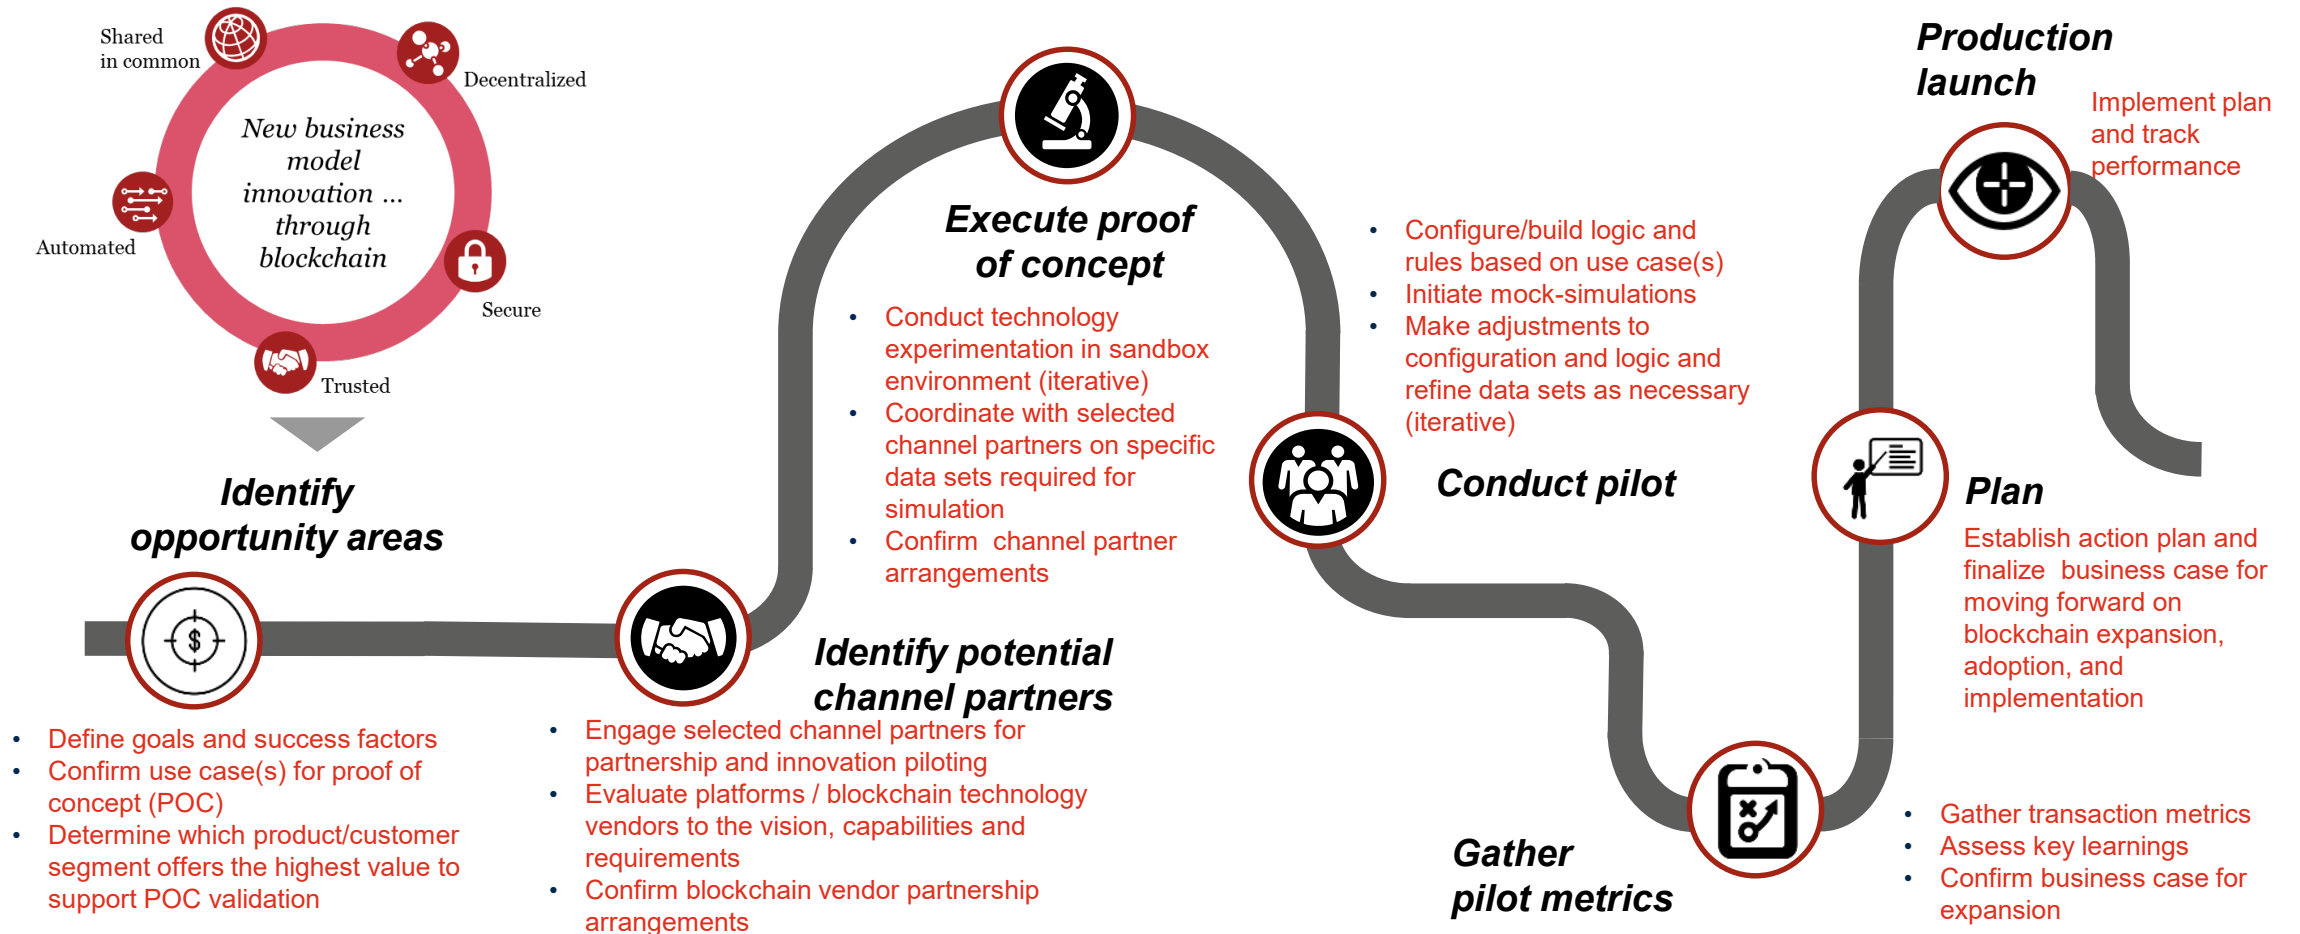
Shared in common

Decentralized

New business model innovation ... through blockchain

Automated

Secure

Trusted

Identify opportunity areas

- Define goals and success factors
- Confirm use case(s) for proof of concept (POC)
- Determine which product/customer segment offers the highest value to support POC validation

Identify potential channel partners

- Engage selected channel partners for partnership and innovation piloting
- Evaluate platforms / blockchain technology vendors to the vision, capabilities and requirements
- Confirm blockchain vendor partnership arrangements

Execute proof of concept

- Conduct technology experimentation in sandbox environment (iterative)
- Coordinate with selected channel partners on specific data sets required for simulation
- Confirm channel partner arrangements

Conduct pilot

- Configure/build logic and rules based on use case(s)
- Initiate mock-simulations
- Make adjustments to configuration and logic and refine data sets as necessary (iterative)

Gather pilot metrics

- Gather transaction metrics
- Assess key learnings
- Confirm business case for expansion

Plan

Establish action plan and finalize business case for moving forward on blockchain expansion, adoption, and implementation

Production launch

Implement plan and track performance